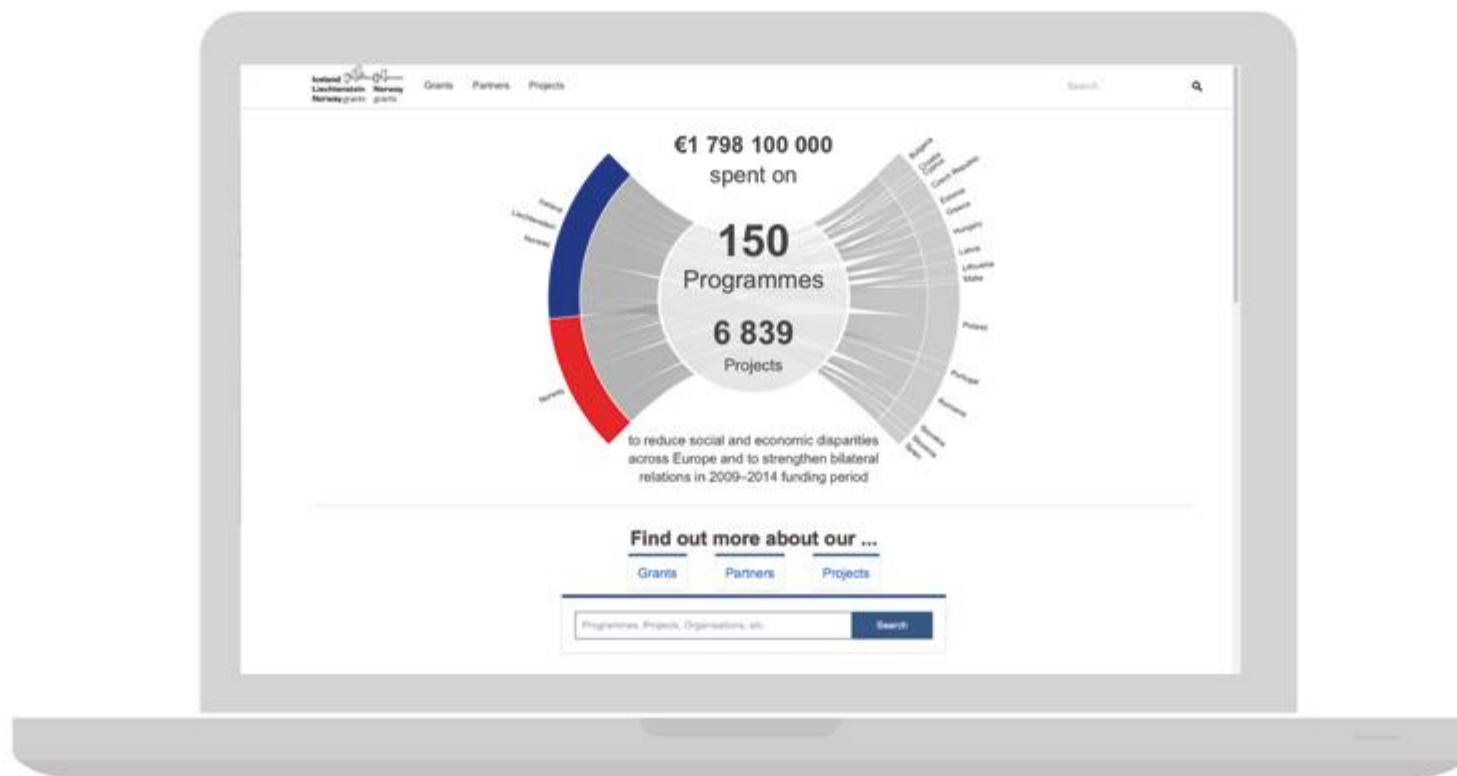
Iceland Liechtenstein Norway grants Norway grants

Grants Partners Projects

Search

€1 798 100 000
spent on

150
Programmes

6 839
Projects

to reduce social and economic disparities across Europe and to strengthen bilateral relations in 2009–2014 funding period

Iceland
Liechtenstein
Norway

Norway

Bulgaria
Croatia
Cyprus
Czech Republic
Estonia
Greece
Hungary
Latvia
Lithuania
Malta
Poland
Portugal
Romania
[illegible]

Find out more about our ...

Grants Partners Projects

Programmes, Projects, Organisations, etc.

Search